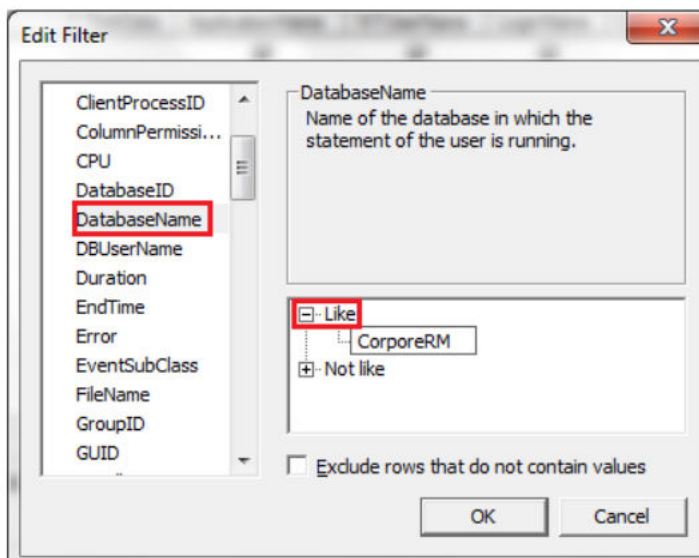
Edit Filter

ClientProcessID
ColumnPermissi...
CPU
DatabaseID
DatabaseName
DBUserName
Duration
EndTime
Error
EventSubClass
FileName
GroupID
GUID

DatabaseName
Name of the database in which the statement of the user is running.

Like
CorporeRM
Not like

Exclude rows that do not contain values

OK
Cancel